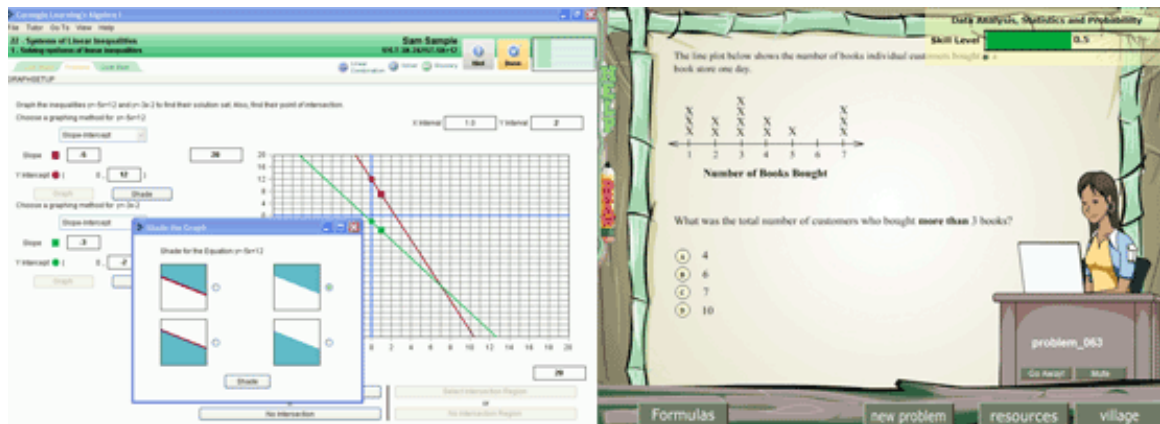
Carnegie Learning's Algebra I
File Tutor Go To View Help
22 Systems of Linear Inequalities
1 Solving systems of linear inequalities
Sam Sample
Linear Combination
Skill
Done
GRAPHSETUP

Graph the inequalities y>-5x+12 and y>-3x+2 to find their solution set. Also, find their point of intersection.
Choose a graphing method for y>-5x+12
X Interval 1
Y Interval 2
Slope-Intercept
Slope -5
Y-intercept 0 , 12
Graph
Shade
Choose a graphing method for y>-3x+2
Slope-Intercept
Slope -3
Y-intercept 0 , -2
Graph

Shade the Graph
Shade for the Equation y>-5x+12
Shade

No intersection
Select Intersection Region
or
No Intersection Region

Data Analysis, Statistics and Probability
Skill Level 0.5

The line plot below shows the number of books individual customers bought at a book store one day.

X X X X X X X X X X X X X X X X X
1 2 3 4 5 6 7
Number of Books Bought

What was the total number of customers who bought more than 3 books?

a 4
b 6
c 7
d 10

problem_063
Go Away! Mute

Formulas
new problem
resources
village